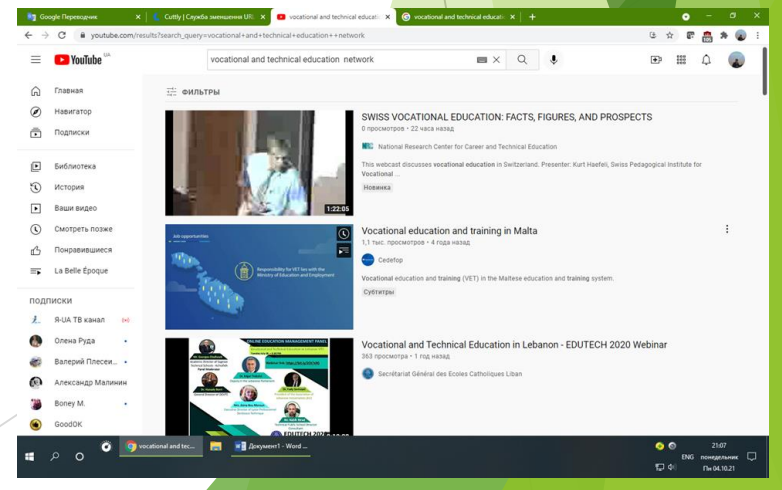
Google Переводчик | Cuttly | Служба уменшения URL | vocational and technical educatio | vocational and technical educatio

youtube.com/results?search_query=vocational+and+technical+education++network

YouTube UA

vocational and technical education network

Главная
Навигатор
Подписки
Библиотека
История
Ваши видео
Смотреть позже
Понравившиеся
La Belle Époque

ПОДПИСКИ
Я-UA ТВ канал
Олена Руда
Валерий Плесеи...
Александр Малинин
Boney M.
GoodOK

ФИЛЬТРЫ

SWISS VOCATIONAL EDUCATION: FACTS, FIGURES, AND PROSPECTS
0 просмотров • 22 часа назад
National Research Center for Career and Technical Education
This webcast discusses vocational education in Switzerland. Presenter: Kurt Haefeli, Swiss Pedagogical Institute for Vocational ...
Новинка
1:22:05

Vocational education and training in Malta
1,1 тыс. просмотров • 4 года назад
Cedefop
Vocational education and training (VET) in the Maltese education and training system.
Субтитры
Job opportunities
Responsibility for VET lies with the Ministry of Education and Employment

Vocational and Technical Education in Lebanon - EDUTECH 2020 Webinar
363 просмотра • 1 год назад
Secrétariat Général des Ecoles Catholiques Liban
ONLINE EDUCATION MANAGEMENT PANEL
EDUTECH 2020

vocational and tec... | Документ1 - Word ...
ENG 21:07 понедельник Пн 04.10.21